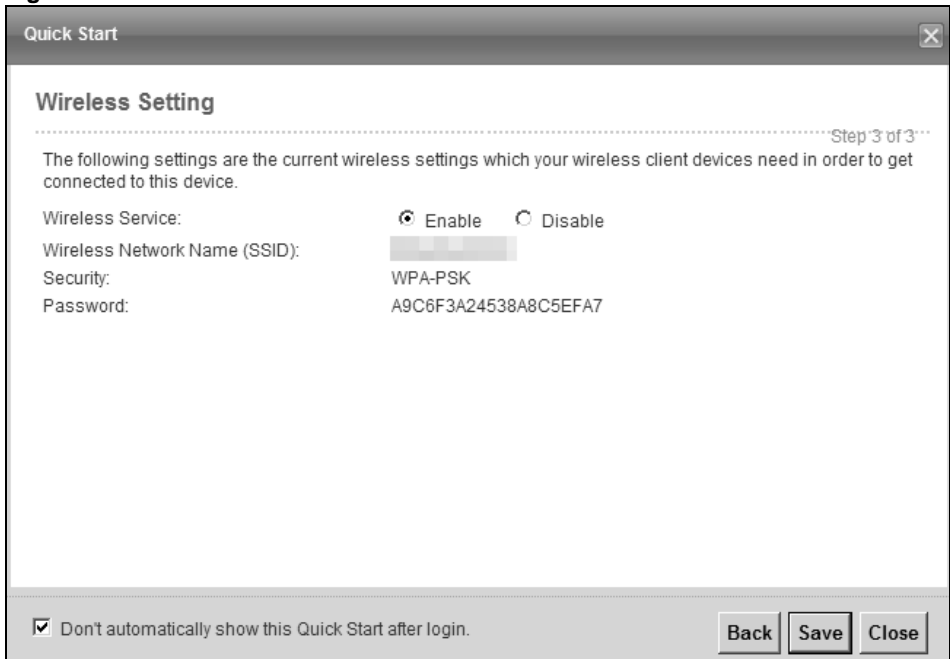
Quick Start

Wireless Setting

Step 3 of 3

The following settings are the current wireless settings which your wireless client devices need in order to get connected to this device.

| | |
|---|---|
| Wireless Service: | Enable Disable |
| Wireless Network Name (SSID): | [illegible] |
| Security: | WPA-PSK |
| Password: | A9C6F3A24538A8C5EFA7 |

Don't automatically show this Quick Start after login.

Back Save Close